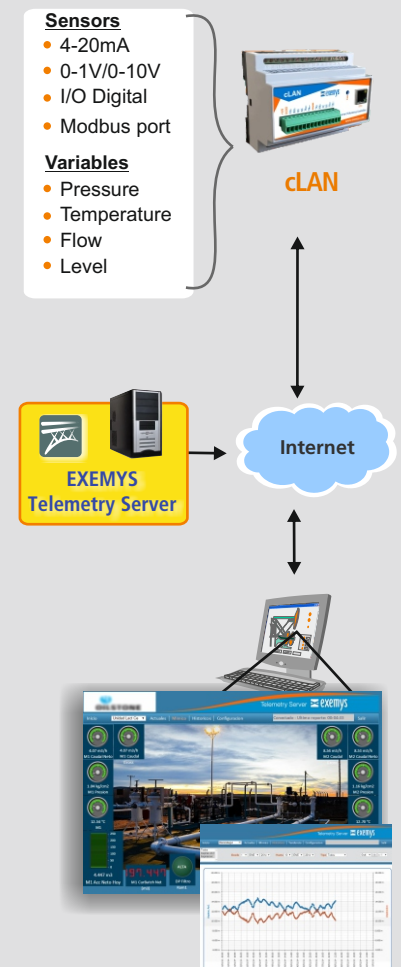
Sensors
- 4-20mA
- 0-1V/0-10V
- I/O Digital
- Modbus port

Variables
- Pressure
- Temperature
- Flow
- Level

cLAN

EXEMYS

cLAN

Internet

EXEMYS
Telemetry Server

Telemetry Server exemys

Telemetry Server exemys